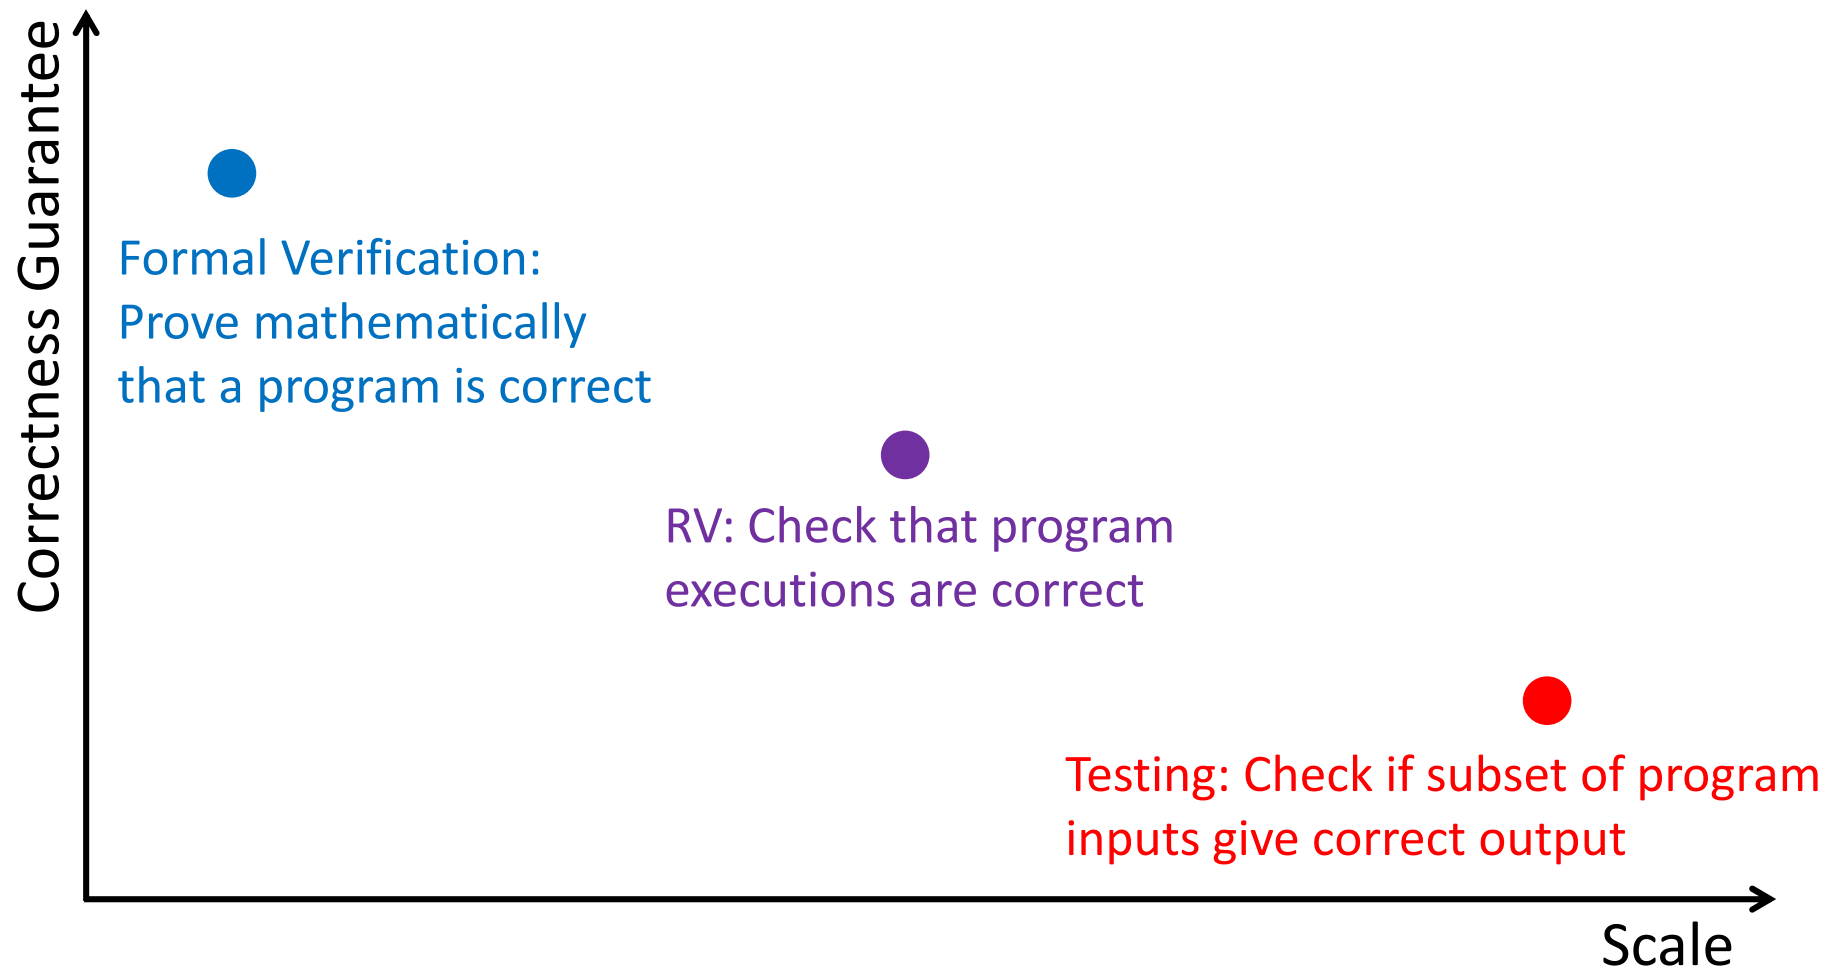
Correctness Guarantee

Formal Verification:
Prove mathematically
that a program is correct

RV: Check that program
executions are correct

Testing: Check if subset of program
inputs give correct output

Scale